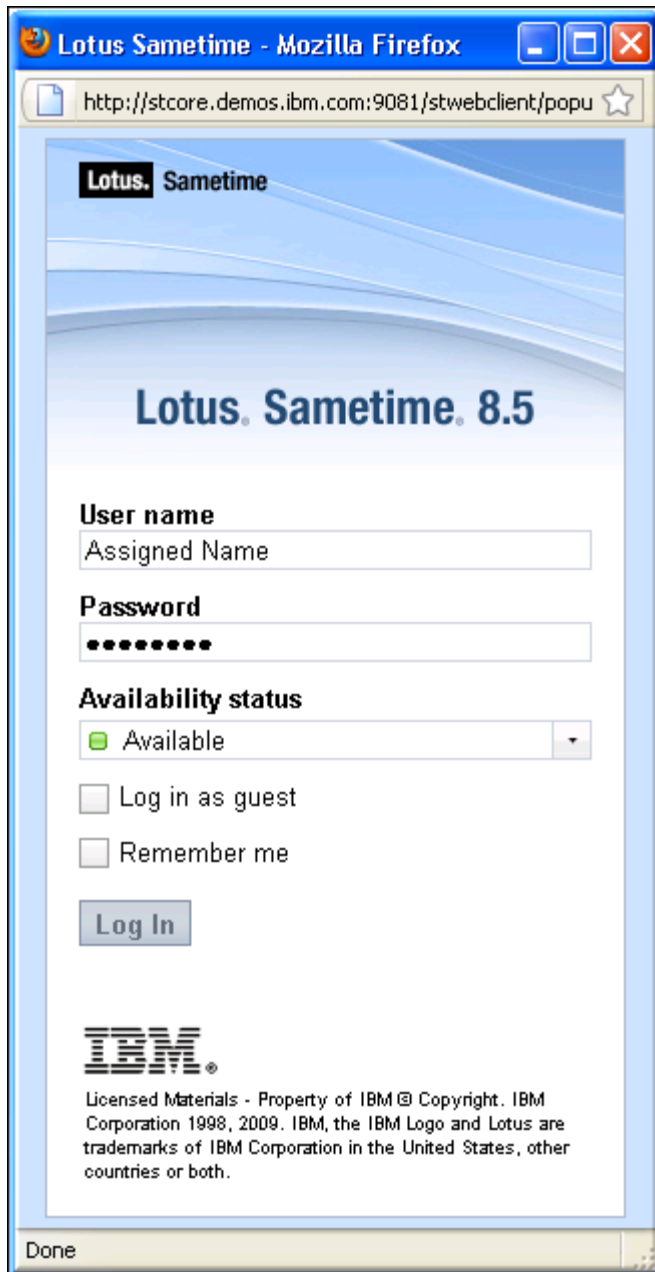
Lotus Sametime - Mozilla Firefox

http://stcore.demos.ibm.com:9081/stwebclient/popu

Lotus. Sametime

Lotus. Sametime. 8.5

User name
Assigned Name

Password
●●●●●●●●●

Availability status
Available

Log in as guest

Remember me

Log In

IBM.

Licensed Materials - Property of IBM © Copyright. IBM Corporation 1998, 2009. IBM, the IBM Logo and Lotus are trademarks of IBM Corporation in the United States, other countries or both.

Done